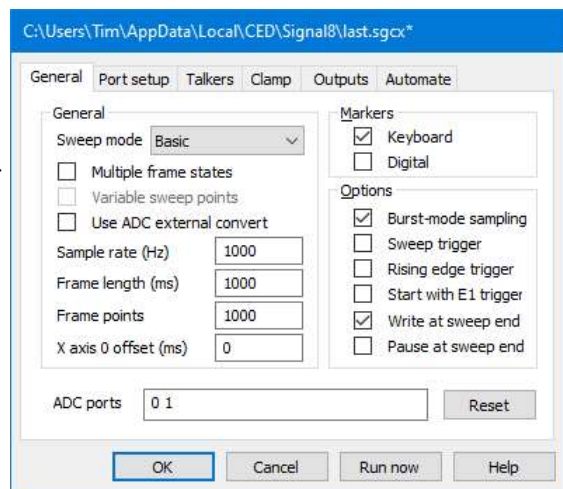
C:\Users\Tim\AppData\Local\CED\Signal8\last.sgcx*

General | Port setup | Talkers | Clamp | Outputs | Automate

General

Sweep mode Basic

☐ Multiple frame states

☐ Variable sweep points

☐ Use ADC external convert

Sample rate (Hz) 1000

Frame length (ms) 1000

Frame points 1000

X axis 0 offset (ms) 0

Markers

☑ Keyboard

☐ Digital

Options

☑ Burst-mode sampling

☐ Sweep trigger

☐ Rising edge trigger

☐ Start with E1 trigger

☑ Write at sweep end

☐ Pause at sweep end

ADC ports 0 1

Reset

OK | Cancel | Run now | Help